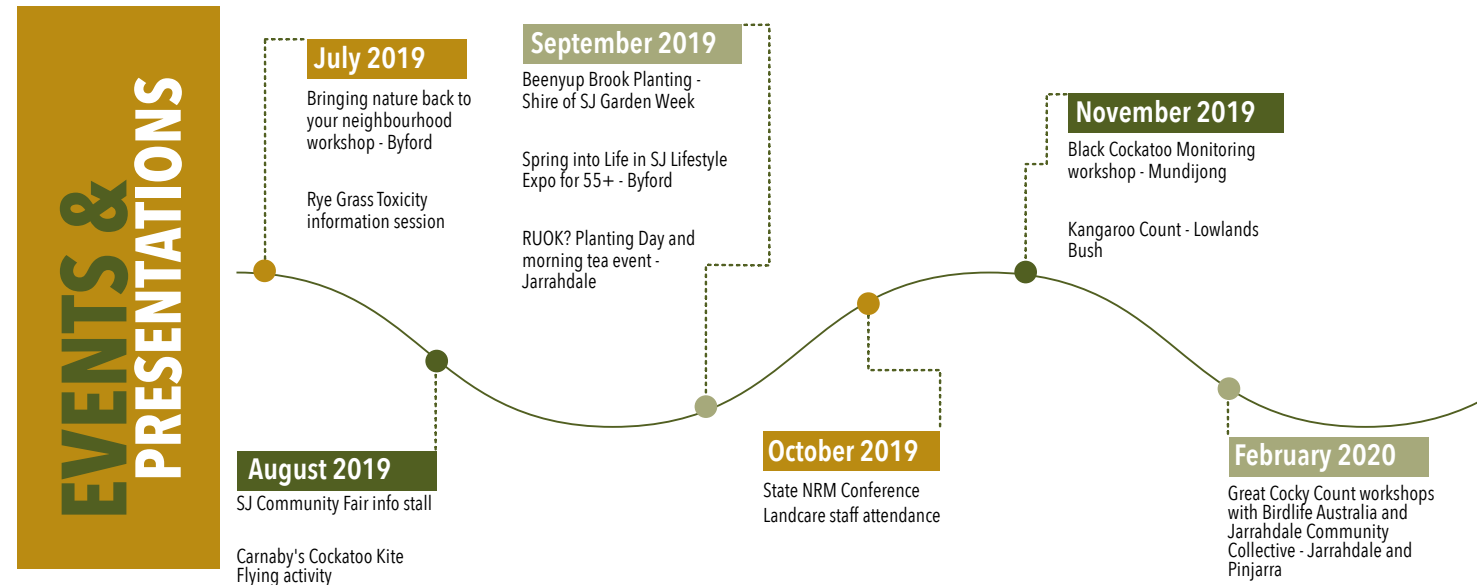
EVENTS & PRESENTATIONS

July 2019
Bringing nature back to your neighbourhood workshop - Byford

Rye Grass Toxicity information session

August 2019
SJ Community Fair info stall

Carnaby's Cockatoo Kite Flying activity

September 2019
Beenyup Brook Planting - Shire of SJ Garden Week

Spring into Life in SJ Lifestyle Expo for 55+ - Byford

RUOK? Planting Day and morning tea event - Jarrahdale

October 2019
State NRM Conference Landcare staff attendance

November 2019
Black Cockatoo Monitoring workshop - Mundijong

Kangaroo Count - Lowlands Bush

February 2020
Great Cocky Count workshops with Birdlife Australia and Jarrahdale Community Collective - Jarrahdale and Pinjarra